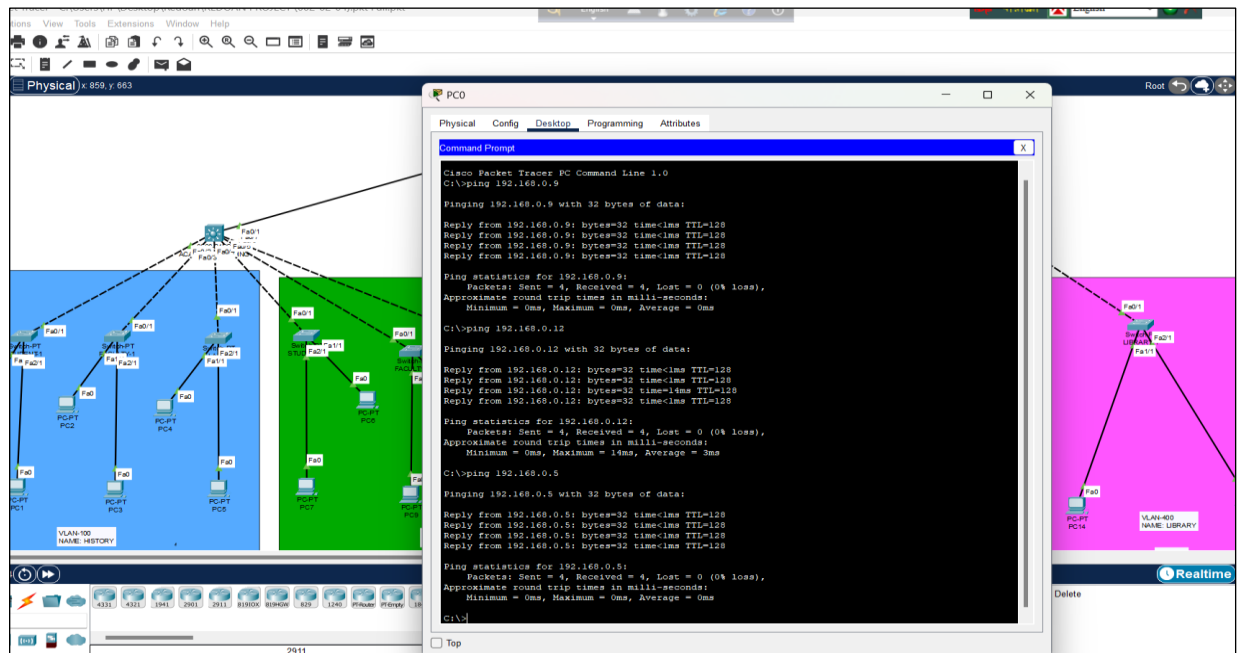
tions View Tools Extensions Window Help

Physical x: 859, y: 663

Root

PC0

Physical Config Desktop Programming Attributes

Command Prompt X

Cisco Packet Tracer PC Command Line 1.0
C:\>ping 192.168.0.9

Pinging 192.168.0.9 with 32 bytes of data:

Reply from 192.168.0.9: bytes=32 time<1ms TTL=128
Reply from 192.168.0.9: bytes=32 time<1ms TTL=128
Reply from 192.168.0.9: bytes=32 time<1ms TTL=128
Reply from 192.168.0.9: bytes=32 time<1ms TTL=128

Ping statistics for 192.168.0.9:
Packets: Sent = 4, Received = 4, Lost = 0 (0% loss),
Approximate round trip times in milli-seconds:
Minimum = 0ms, Maximum = 0ms, Average = 0ms

C:\>ping 192.168.0.12

Pinging 192.168.0.12 with 32 bytes of data:

Reply from 192.168.0.12: bytes=32 time<1ms TTL=128
Reply from 192.168.0.12: bytes=32 time<1ms TTL=128
Reply from 192.168.0.12: bytes=32 time=14ms TTL=128
Reply from 192.168.0.12: bytes=32 time<1ms TTL=128

Ping statistics for 192.168.0.12:
Packets: Sent = 4, Received = 4, Lost = 0 (0% loss),
Approximate round trip times in milli-seconds:
Minimum = 0ms, Maximum = 14ms, Average = 3ms

C:\>ping 192.168.0.5

Pinging 192.168.0.5 with 32 bytes of data:

Reply from 192.168.0.5: bytes=32 time<1ms TTL=128
Reply from 192.168.0.5: bytes=32 time<1ms TTL=128
Reply from 192.168.0.5: bytes=32 time<1ms TTL=128
Reply from 192.168.0.5: bytes=32 time<1ms TTL=128

Ping statistics for 192.168.0.5:
Packets: Sent = 4, Received = 4, Lost = 0 (0% loss),
Approximate round trip times in milli-seconds:
Minimum = 0ms, Maximum = 0ms, Average = 0ms

C:\>

Top

Fa0/1 Fa0/1 Fa0/1 Fa0/1 Fa0/1 Fa0/1 Fa1/1 Fa2/1 Fa1/1 Fa2/1 Fa1/1 Fa2/1 Fa1/1 Fa2/1 Fa2/1 Fa1/1 Fa0 Fa0 Fa0 Fa0 Fa0 Fa0 Fa0 Fa0 Fa0
PC-PT PC2 PC-PT PC4 PC-PT PC6 PC-PT PC1 PC-PT PC3 PC-PT PC5 PC-PT PC7 PC-PT PC8 PC-PT PC14
VLAN-100 NAME: HISTORY
VLAN-400 NAME: LIBRARY
Switch LIBRARY

Realtime
Delete
4331 4321 1941 2901 2911 819IOX 819HGW 829 1240 PT-Router PT-Empty
2911